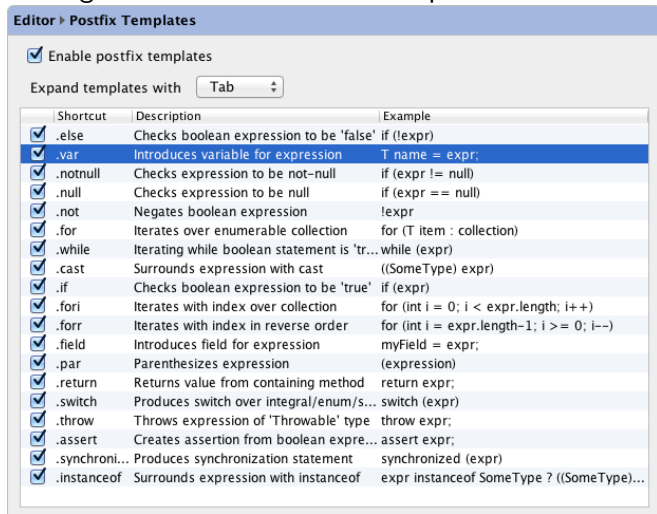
Editor ▸ Postfix Templates

Enable postfix templates

Expand templates with Tab

| | Shortcut | Description | Example |
|---|---|---|---|
| ☑ | .else | Checks boolean expression to be 'false' | if (!expr) |
| ☑ | .var | Introduces variable for expression | T name = expr; |
| ☑ | .notnull | Checks expression to be not-null | if (expr != null) |
| ☑ | .null | Checks expression to be null | if (expr == null) |
| ☑ | .not | Negates boolean expression | !expr |
| ☑ | .for | Iterates over enumerable collection | for (T item : collection) |
| ☑ | .while | Iterating while boolean statement is 'tr... | while (expr) |
| ☑ | .cast | Surrounds expression with cast | ((SomeType) expr) |
| ☑ | .if | Checks boolean expression to be 'true' | if (expr) |
| ☑ | .fori | Iterates with index over collection | for (int i = 0; i < expr.length; i++) |
| ☑ | .forr | Iterates with index in reverse order | for (int i = expr.length-1; i >= 0; i--) |
| ☑ | .field | Introduces field for expression | myField = expr; |
| ☑ | .par | Parenthesizes expression | (expression) |
| ☑ | .return | Returns value from containing method | return expr; |
| ☑ | .switch | Produces switch over integral/enum/s... | switch (expr) |
| ☑ | .throw | Throws expression of 'Throwable' type | throw expr; |
| ☑ | .assert | Creates assertion from boolean expre... | assert expr; |
| ☑ | .synchroni... | Produces synchronization statement | synchronized (expr) |
| ☑ | .instanceof | Surrounds expression with instanceof | expr instanceof SomeType ? ((SomeType)... |